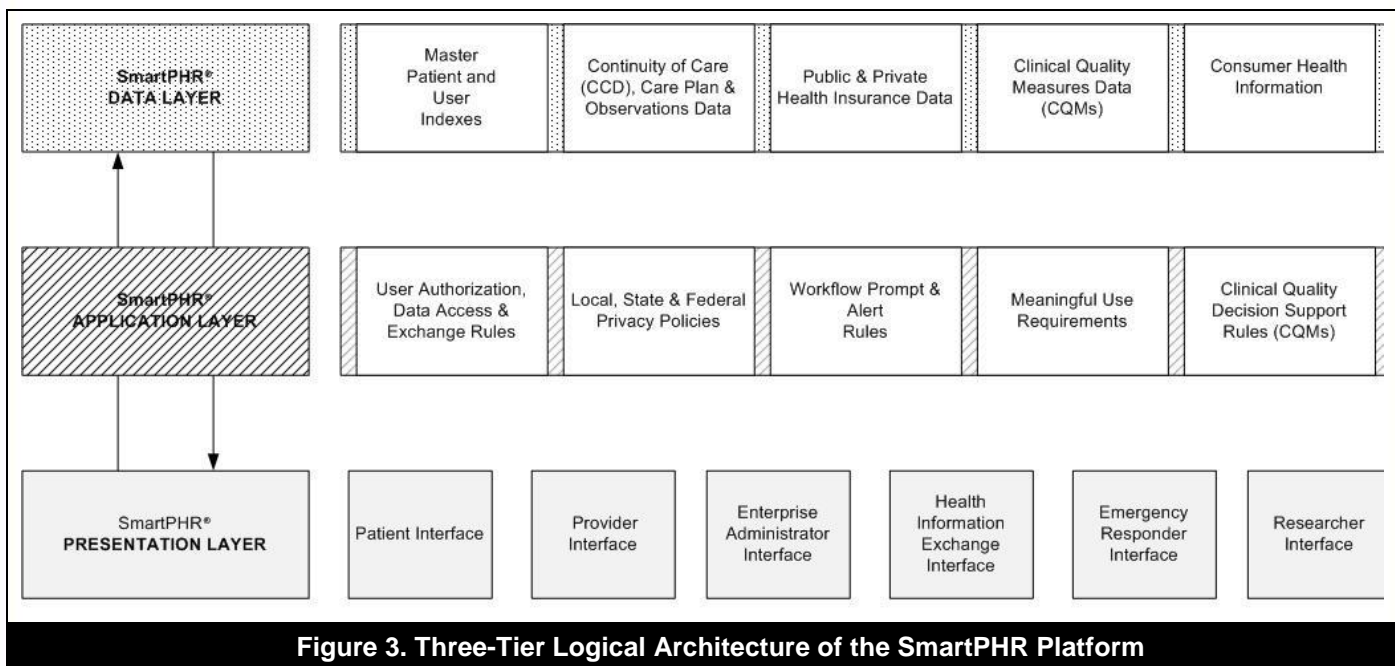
SmartPHR®
DATA LAYER

Master Patient and User Indexes

Continuity of Care (CCD), Care Plan & Observations Data

Public & Private Health Insurance Data

Clinical Quality Measures Data (CQMs)

Consumer Health Information

SmartPHR®
APPLICATION LAYER

User Authorization, Data Access & Exchange Rules

Local, State & Federal Privacy Policies

Workflow Prompt & Alert Rules

Meaningful Use Requirements

Clinical Quality Decision Support Rules (CQMs)

SmartPHR®
PRESENTATION LAYER

Patient Interface

Provider Interface

Enterprise Administrator Interface

Health Information Exchange Interface

Emergency Responder Interface

Researcher Interface

Figure 3. Three-Tier Logical Architecture of the SmartPHR Platform